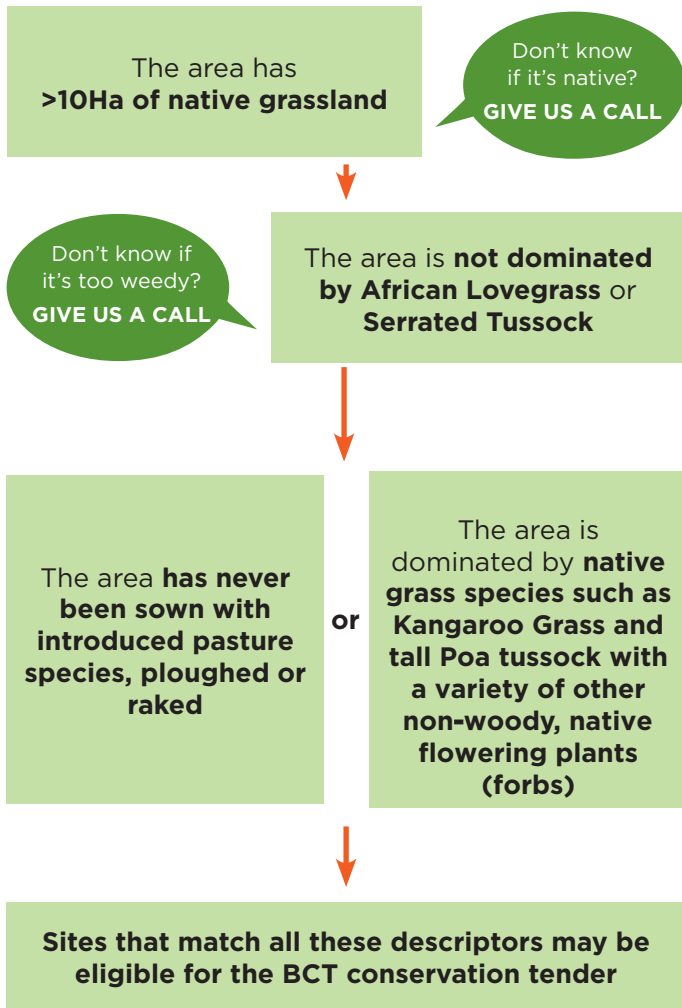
The area has
>10Ha of native grassland

Don't know if it's native? GIVE US A CALL

Don't know if it's too weedy? GIVE US A CALL

The area is not dominated by African Lovegrass or Serrated Tussock

The area has never been sown with introduced pasture species, ploughed or raked

or

The area is dominated by native grass species such as Kangaroo Grass and tall Poa tussock with a variety of other non-woody, native flowering plants (forbs)

Sites that match all these descriptors may be eligible for the BCT conservation tender